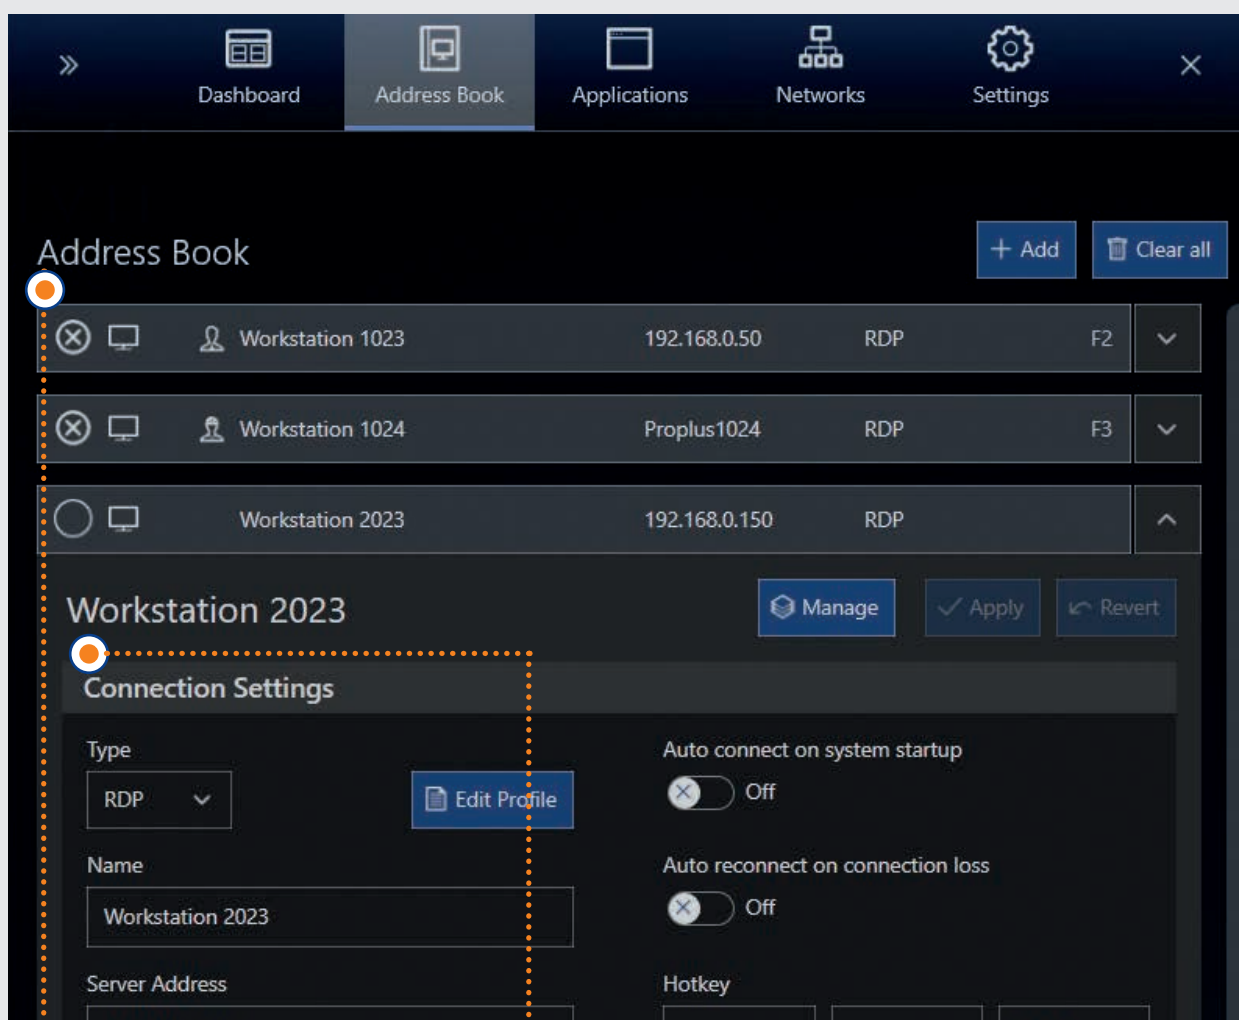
»

Dashboard

Address Book

Applications

Networks

Settings

×

Address Book

+ Add

Clear all

Workstation 1023 192.168.0.50 RDP F2

Workstation 1024 Proplus1024 RDP F3

Workstation 2023 192.168.0.150 RDP

Workstation 2023

Manage

Apply

Revert

Connection Settings

Type

RDP

Edit Profile

Auto connect on system startup

Off

Name

Workstation 2023

Auto reconnect on connection loss

Off

Server Address

Hotkey